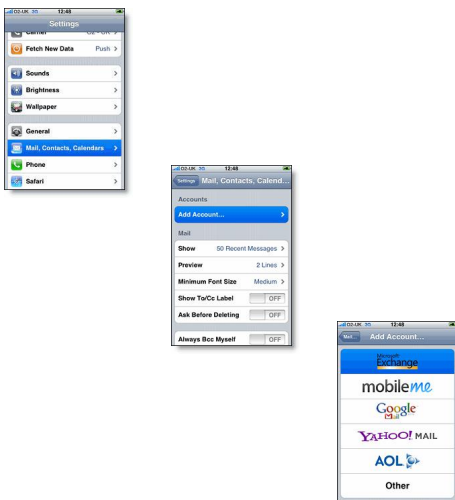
O2-UK 3G 12:48

Settings

Carrier O2 - UK

Fetch New Data Push

Sounds

Brightness

Wallpaper

General

Mail, Contacts, Calendars

Phone

Safari

O2-UK 3G 12:48

Settings Mail, Contacts, Calend...

Accounts

Add Account...

Mail

Show 50 Recent Messages

Preview 2 Lines

Minimum Font Size Medium

Show To/Cc Label OFF

Ask Before Deleting OFF

Always Bcc Myself OFF

O2-UK 3G 12:48

Mail Add Account...

Microsoft Exchange

mobileme

Google Mail

YAHOO! MAIL

AOL

Other